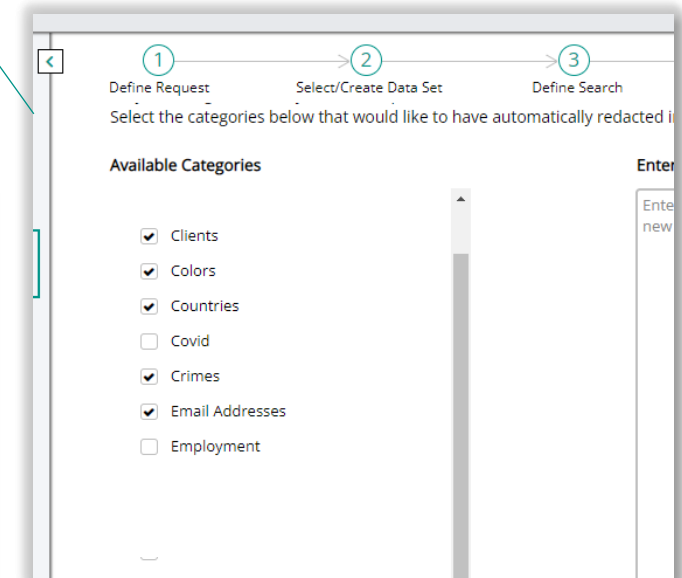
1 Define Request
2 Select/Create Data Set
3 Define Search

Select the categories below that would like to have automatically redacted i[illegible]

Available Categories

Clients
Colors
Countries
Covid
Crimes
Email Addresses
Employment

Ente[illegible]

Ente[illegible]
new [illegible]